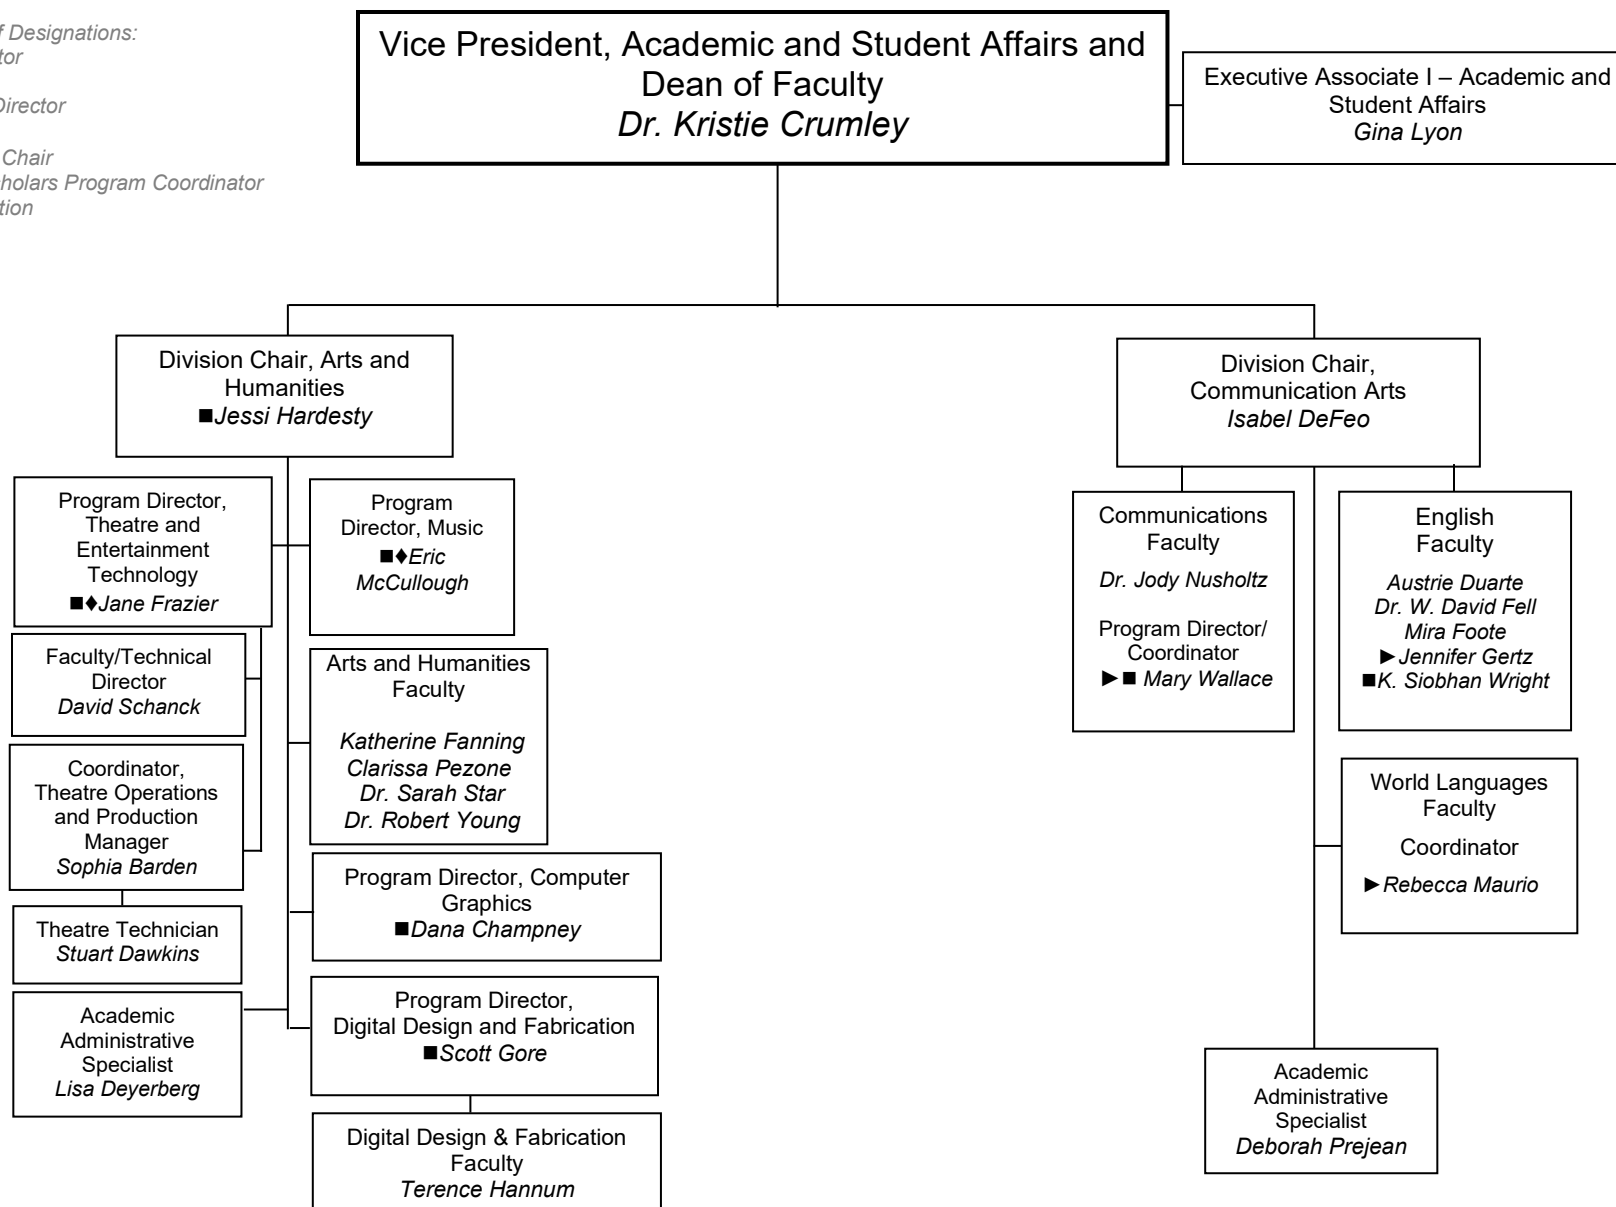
f Designations:
tor

Director

Chair
holars Program Coordinator
tion

Vice President, Academic and Student Affairs and Dean of Faculty
*Dr. Kristie Crumley*

Executive Associate I – Academic and Student Affairs
*Gina Lyon*

Division Chair, Arts and Humanities
■*Jessi Hardesty*

Program Director, Theatre and Entertainment Technology
■♦*Jane Frazier*

Program Director, Music
■♦*Eric McCullough*

Faculty/Technical Director
*David Schanck*

Arts and Humanities Faculty
*Katherine Fanning*
*Clarissa Pezone*
*Dr. Sarah Star*
*Dr. Robert Young*

Coordinator, Theatre Operations and Production Manager
*Sophia Barden*

Program Director, Computer Graphics
■*Dana Champney*

Theatre Technician
*Stuart Dawkins*

Academic Administrative Specialist
*Lisa Deyerberg*

Program Director, Digital Design and Fabrication
■*Scott Gore*

Digital Design & Fabrication Faculty
*Terence Hannum*

Division Chair, Communication Arts
*Isabel DeFeo*

Communications Faculty
*Dr. Jody Nusholtz*

Program Director/ Coordinator
►■ *Mary Wallace*

English Faculty
*Austrie Duarte*
*Dr. W. David Fell*
*Mira Foote*
►*Jennifer Gertz*
■*K. Siobhan Wright*

World Languages Faculty
Coordinator
►*Rebecca Maurio*

Academic Administrative Specialist
*Deborah Prejean*